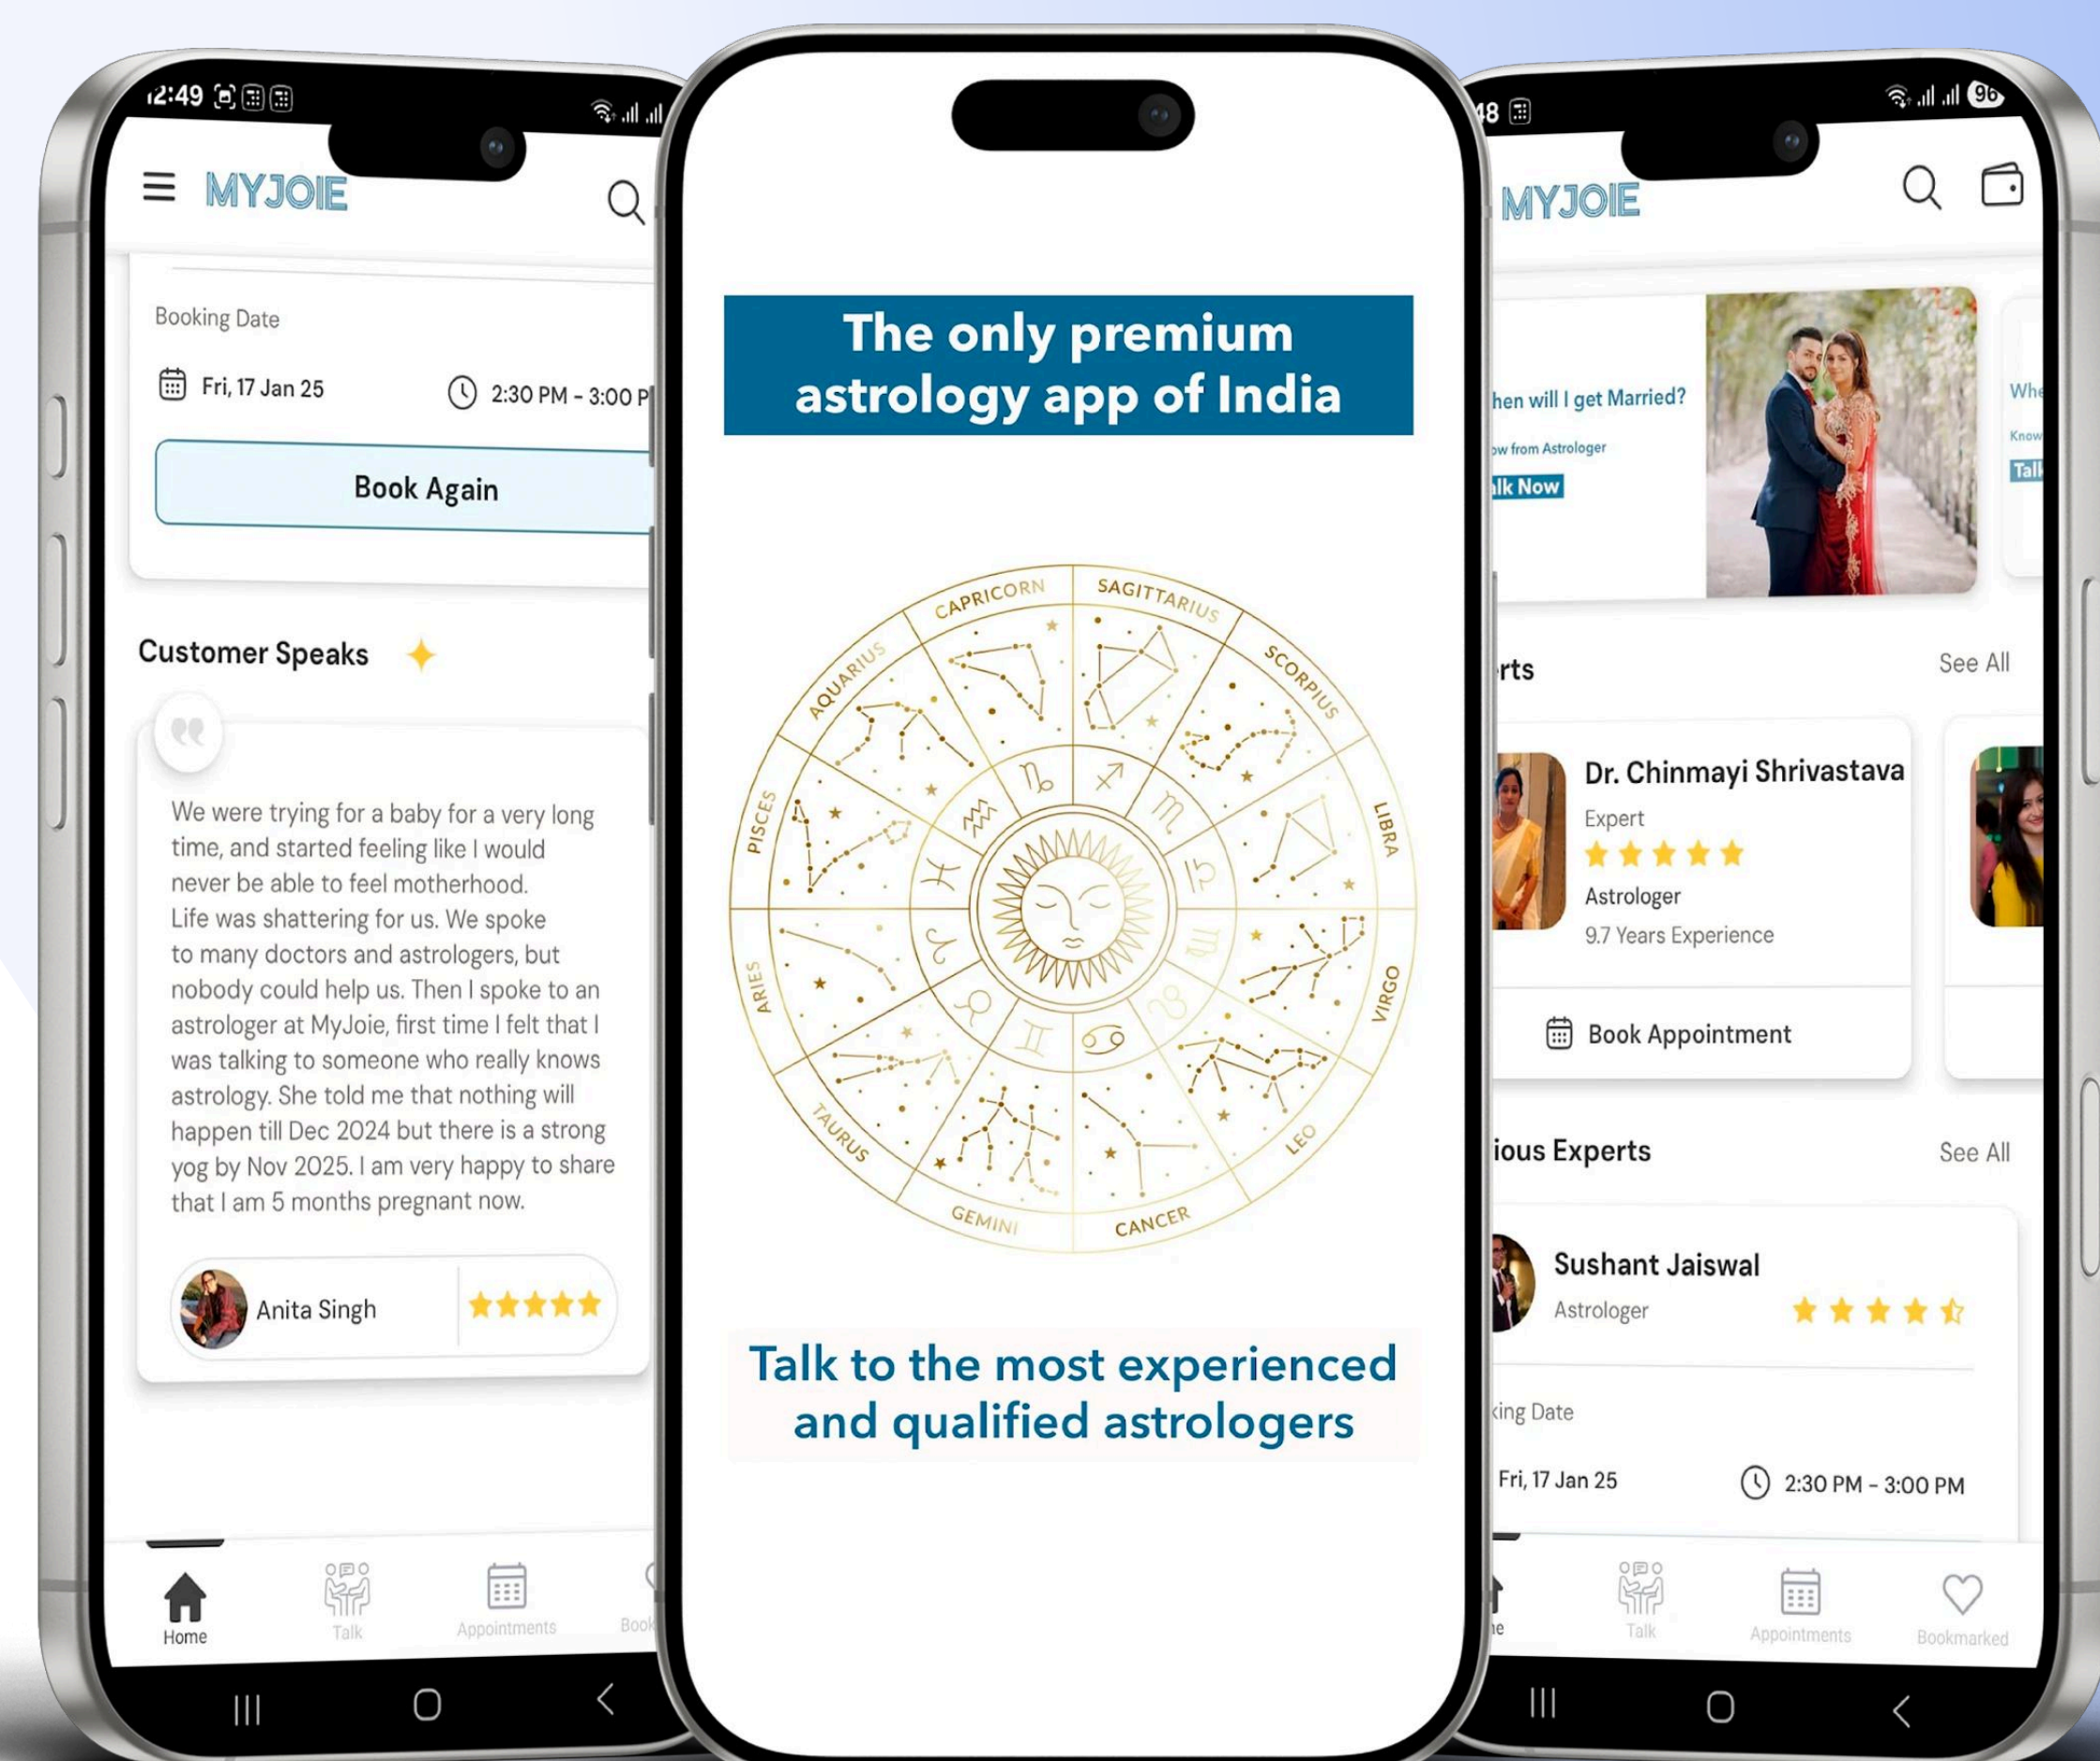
12:49

MYJOIE

Booking Date

Fri, 17 Jan 25

2:30 PM - 3:00 P

Book Again

Customer Speaks

We were trying for a baby for a very long time, and started feeling like I would never be able to feel motherhood. Life was shattering for us. We spoke to many doctors and astrologers, but nobody could help us. Then I spoke to an astrologer at MyJoie, first time I felt that I was talking to someone who really knows astrology. She told me that nothing will happen till Dec 2024 but there is a strong yog by Nov 2025. I am very happy to share that I am 5 months pregnant now.

Anita Singh

Home

Talk

Appointments

Book

The only premium astrology app of India

CAPRICORN

SAGITTARIUS

SCORPIUS

LIBRA

VIRGO

LEO

CANCER

GEMINI

TAURUS

ARIES

PISCES

AQUARIUS

Talk to the most experienced and qualified astrologers

48

96

MYJOIE

hen will I get Married?

ow from Astrologer

lk Now

Whe

Know

Talk

rts

See All

Dr. Chinmayi Shrivastava

Expert

Astrologer

9.7 Years Experience

Book Appointment

ious Experts

See All

Sushant Jaiswal

Astrologer

king Date

Fri, 17 Jan 25

2:30 PM - 3:00 PM

e

Talk

Appointments

Bookmarked